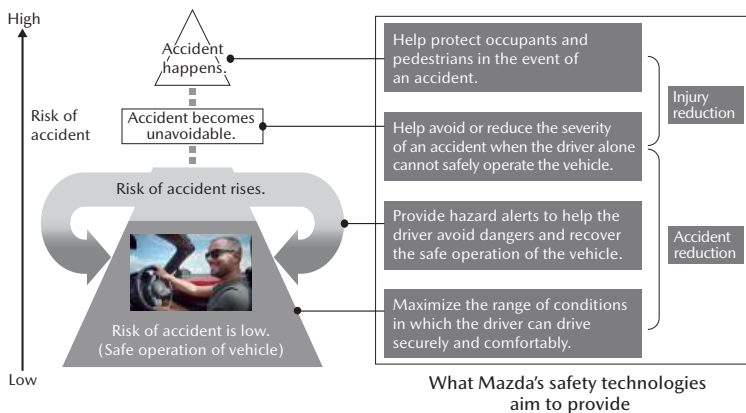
High

Risk of accident

Low

Accident happens.

Accident becomes unavoidable.

Risk of accident rises.

Risk of accident is low. (Safe operation of vehicle)

Help protect occupants and pedestrians in the event of an accident.

Help avoid or reduce the severity of an accident when the driver alone cannot safely operate the vehicle.

Provide hazard alerts to help the driver avoid dangers and recover the safe operation of the vehicle.

Maximize the range of conditions in which the driver can drive securely and comfortably.

Injury reduction

Accident reduction

What Mazda's safety technologies aim to provide